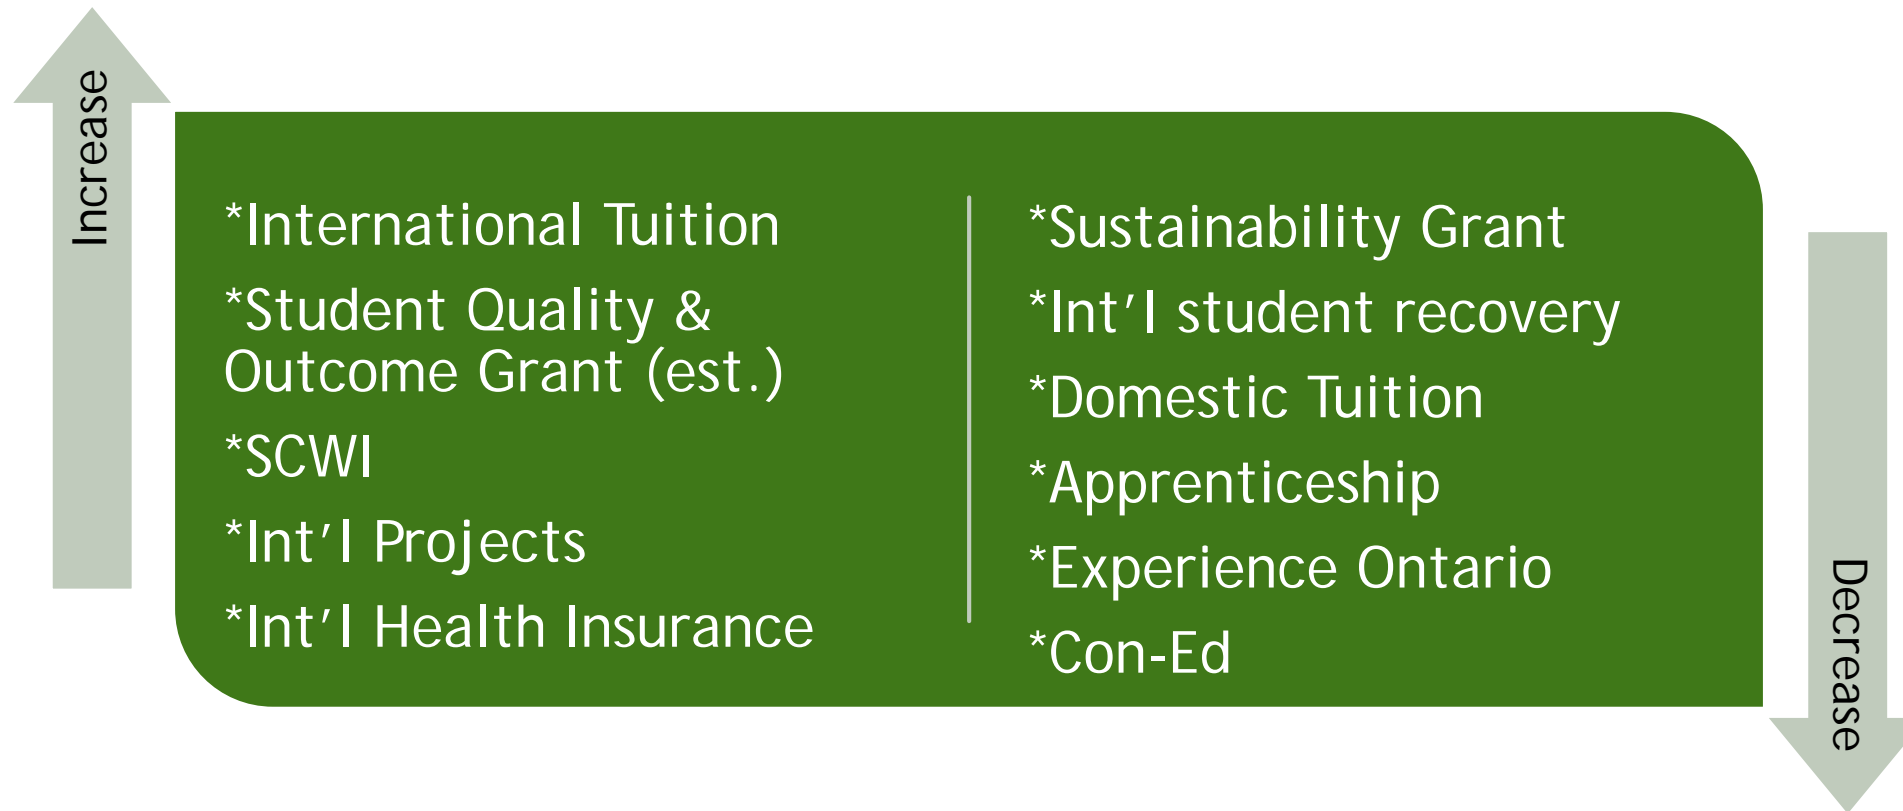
Increase

*International Tuition

*Student Quality & Outcome Grant (est.)

*SCWI

*Int'l Projects

*Int'l Health Insurance

*Sustainability Grant

*Int'l student recovery

*Domestic Tuition

*Apprenticeship

*Experience Ontario

*Con-Ed

Decrease